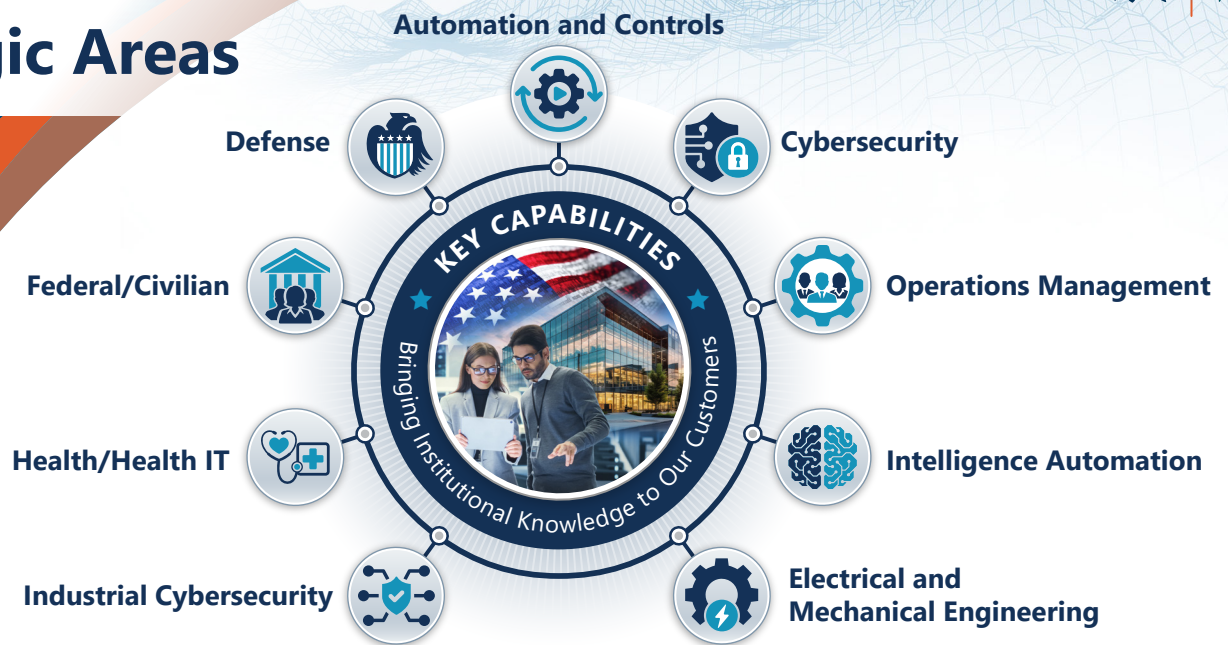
gic Areas

Automation and Controls

Defense

Cybersecurity

KEY CAPABILITIES

Bringing Institutional Knowledge to Our Customers

Federal/Civilian

Operations Management

Health/Health IT

Intelligence Automation

Industrial Cybersecurity

Electrical and Mechanical Engineering